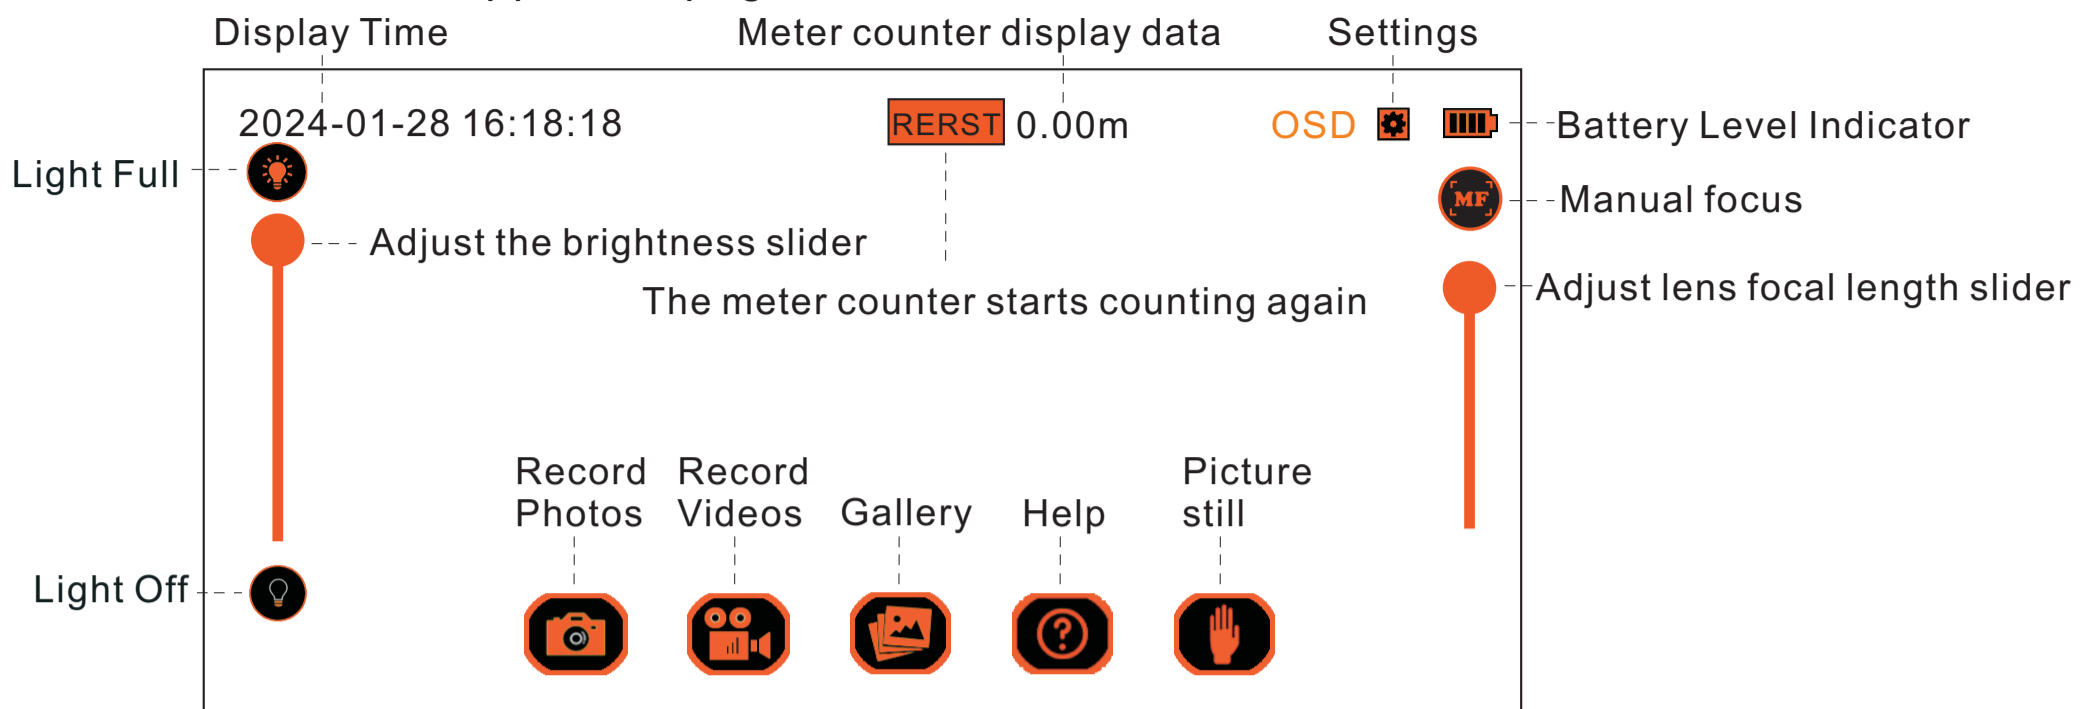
Display Time

Meter counter display data

Settings

2024-01-28 16:18:18

RERST 0.00m

OSD

Battery Level Indicator

Light Full

Manual focus

MF

Adjust the brightness slider

The meter counter starts counting again

Adjust lens focal length slider

Record Photos

Record Videos

Gallery

Help

Picture still

Light Off